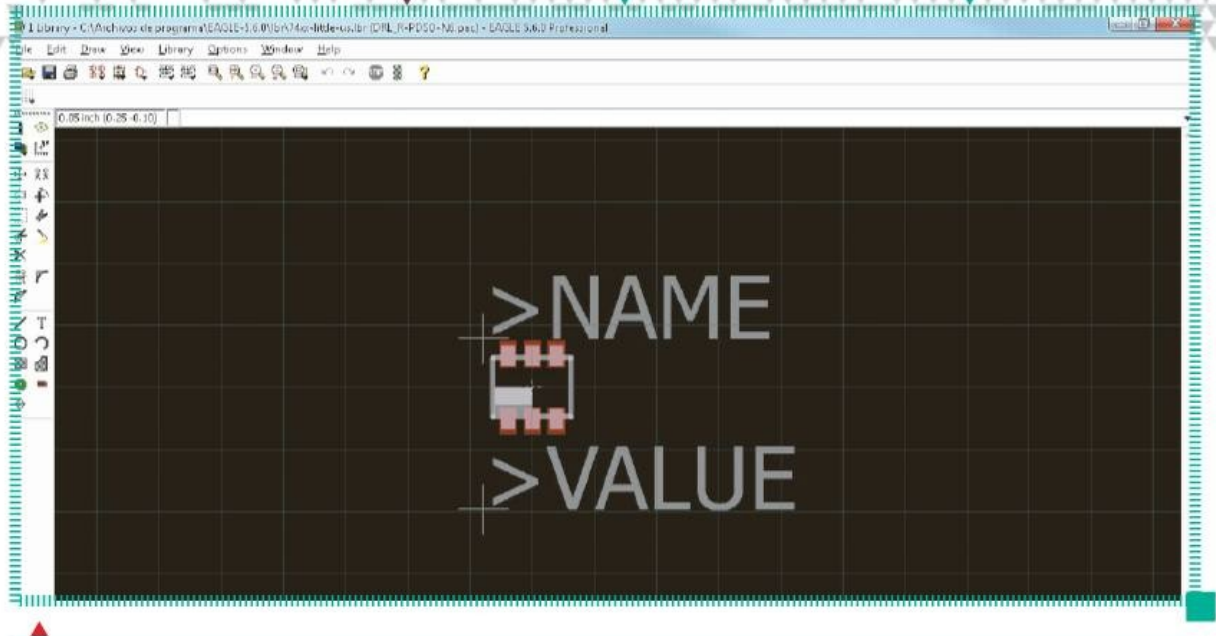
1 Library - C:\Archivos de programa\EAGLE-5.6.0\lbr\74xx-little-us.lbr (DRL_R-PDSO-N6.pac) - EAGLE 5.6.0 Professional

File Edit Draw View Library Options Window Help

0.05 inch (0.25 -0.10)

>NAME

>VALUE